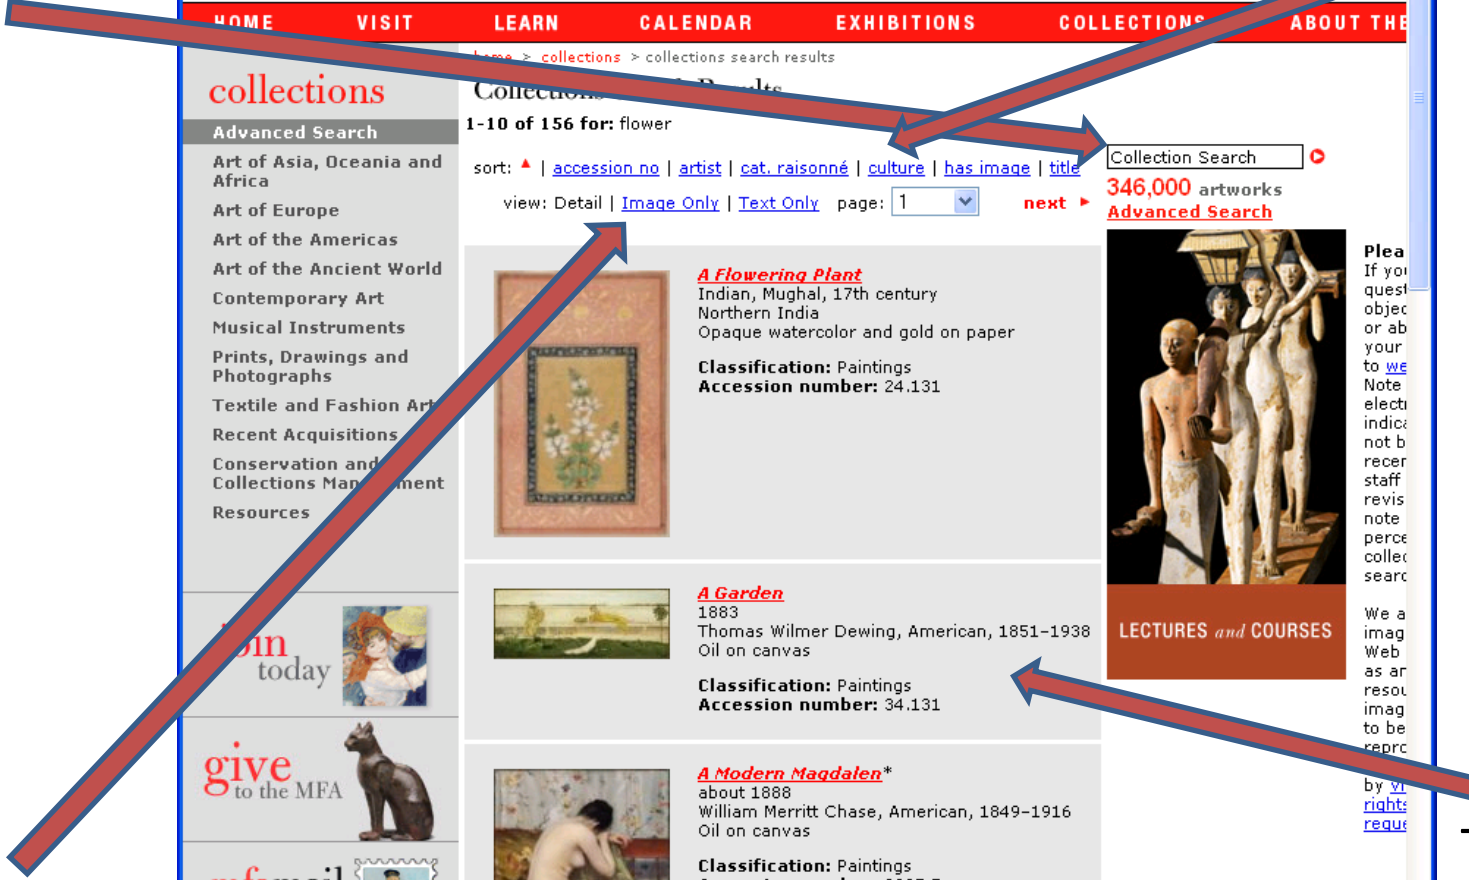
HOME VISIT LEARN CALENDAR EXHIBITIONS COLLECTIONS ABOUT THE

home > collections > collections search results

collections

Advanced Search

Art of Asia, Oceania and Africa

Art of Europe

Art of the Americas

Art of the Ancient World

Contemporary Art

Musical Instruments

Prints, Drawings and Photographs

Textile and Fashion Art

Recent Acquisitions

Conservation and Collections Management

Resources

Collections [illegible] Results

1-10 of 156 for: flower

sort: | accession no | artist | cat. raisonné | culture | has image | title

view: Detail | Image Only | Text Only page: 1 next

Collection Search

346,000 artworks

Advanced Search

A Flowering Plant
Indian, Mughal, 17th century
Northern India
Opaque watercolor and gold on paper

Classification: Paintings
Accession number: 24.131

A Garden
1883
Thomas Wilmer Dewing, American, 1851–1938
Oil on canvas

Classification: Paintings
Accession number: 34.131

A Modern Magdalen*
about 1888
William Merritt Chase, American, 1849–1916
Oil on canvas

Classification: Paintings

LECTURES and COURSES

Plea
If yo
quest
objec
or ab
your
to we
Note
electr
indica
not b
recer
staff
revis
note
perce
collec
searc

We a
imag
Web
as ar
resou
imag
to be
repro
by vi
rights
reque

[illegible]in today

give to the MFA

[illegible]